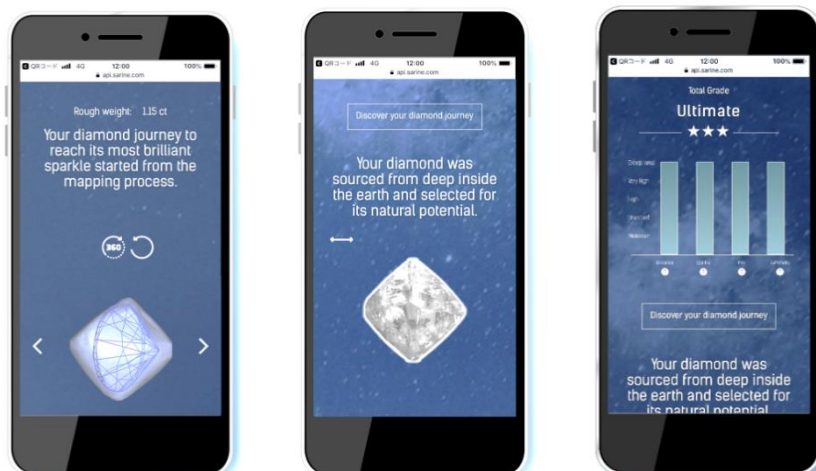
QRコード 4G 12:00 100%
api.sarine.com

Rough weight: 1.15 ct

Your diamond journey to reach its most brilliant sparkle started from the mapping process.

360

QRコード 4G 12:00 100%
api.sarine.com

Discover your diamond journey

Your diamond was sourced from deep inside the earth and selected for its natural potential.

QRコード 4G 12:00 100%
api.sarine.com

Total Grade

Ultimate

★★★

Exceptional
Very high
High
Standard
Moderate

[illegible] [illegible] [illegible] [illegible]

Discover your diamond journey

Your diamond was sourced from deep inside the earth and selected for its natural potential